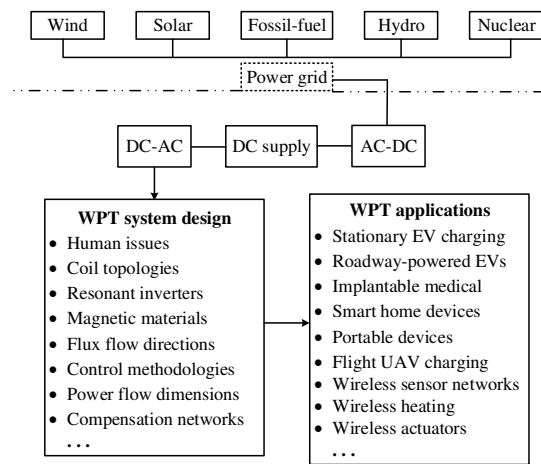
Wind
Solar
Fossil-fuel
Hydro
Nuclear

Power grid

DC-AC
DC supply
AC-DC

WPT system design
• Human issues
• Coil topologies
• Resonant inverters
• Magnetic materials
• Flux flow directions
• Control methodologies
• Power flow dimensions
• Compensation networks
...

WPT applications
• Stationary EV charging
• Roadway-powered EVs
• Implantable medical
• Smart home devices
• Portable devices
• Flight UAV charging
• Wireless sensor networks
• Wireless heating
• Wireless actuators
...